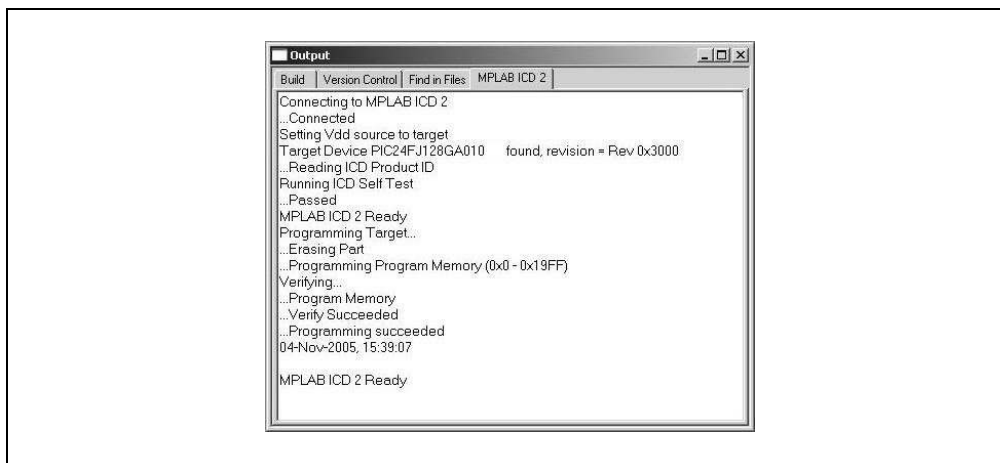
Output

Build | Version Control | Find in Files | MPLAB ICD 2

Connecting to MPLAB ICD 2
...Connected
Setting Vdd source to target
Target Device PIC24FJ128GA010 found, revision = Rev 0x3000
...Reading ICD Product ID
Running ICD Self Test
...Passed
MPLAB ICD 2 Ready
Programming Target...
...Erasing Part
...Programming Program Memory (0x0 - 0x19FF)
Verifying...
...Program Memory
...Verify Succeeded
...Programming succeeded
04-Nov-2005, 15:39:07

MPLAB ICD 2 Ready